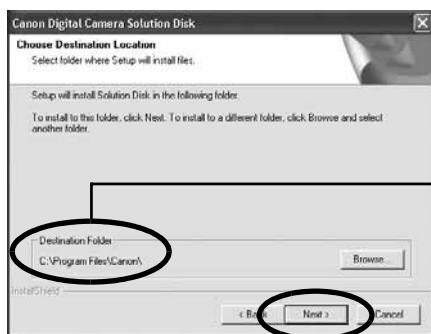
Canon Digital Camera Solution Disk

Choose Destination Location
Select folder where Setup will install files.

Setup will install Solution Disk in the following folder.

To install to this folder, click Next. To install to a different folder, click Browse and select another folder.

Destination Folder
C:\Program Files\Canon\

Browse...

InstallShield

< Back
Next >
Cancel